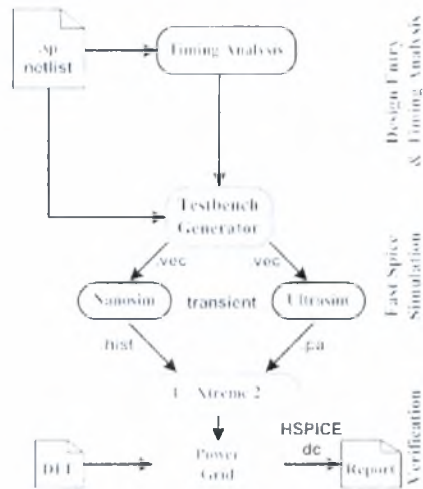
.sp netlist

Timing Analysis

Design Entry & Timing Analysis

Testbench Generator

.vec

.vec

Nanosim

transient

Ultrasim

Fast Spice Simulation

.hist

.pa

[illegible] Xtreme 2

HSPICE dc

DEF

Power Grid

Report

Verification